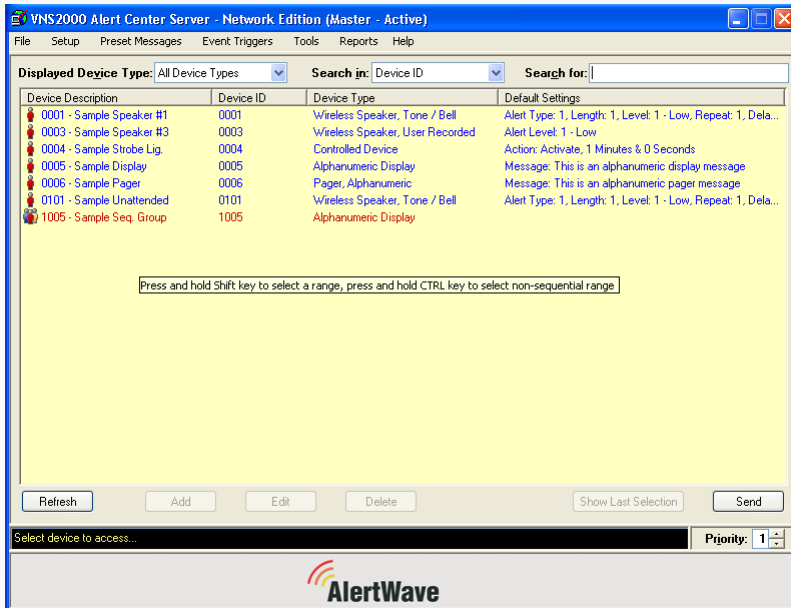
VNS2000 Alert Center Server - Network Edition (Master - Active)

File Setup Preset Messages Event Triggers Tools Reports Help

Displayed Device Type: All Device Types
Search in: Device ID
Search for:

| Device Description | Device ID | Device Type | Default Settings |
|---|---|---|---|
| 0001 - Sample Speaker #1 | 0001 | Wireless Speaker, Tone / Bell | Alert Type: 1, Length: 1, Level: 1 - Low, Repeat: 1, Dela... |
| 0003 - Sample Speaker #3 | 0003 | Wireless Speaker, User Recorded | Alert Level: 1 - Low |
| 0004 - Sample Strobe Lig. | 0004 | Controlled Device | Action: Activate, 1 Minutes & 0 Seconds |
| 0005 - Sample Display | 0005 | Alphanumeric Display | Message: This is an alphanumeric display message |
| 0006 - Sample Pager | 0006 | Pager, Alphanumeric | Message: This is an alphanumeric pager message |
| 0101 - Sample Unattended | 0101 | Wireless Speaker, Tone / Bell | Alert Type: 1, Length: 1, Level: 1 - Low, Repeat: 1, Dela... |
| 1005 - Sample Seq. Group | 1005 | Alphanumeric Display | |

Press and hold Shift key to select a range, press and hold CTRL key to select non-sequential range

Refresh Add Edit Delete Show Last Selection Send

Select device to access...

Priority: 1

AlertWave